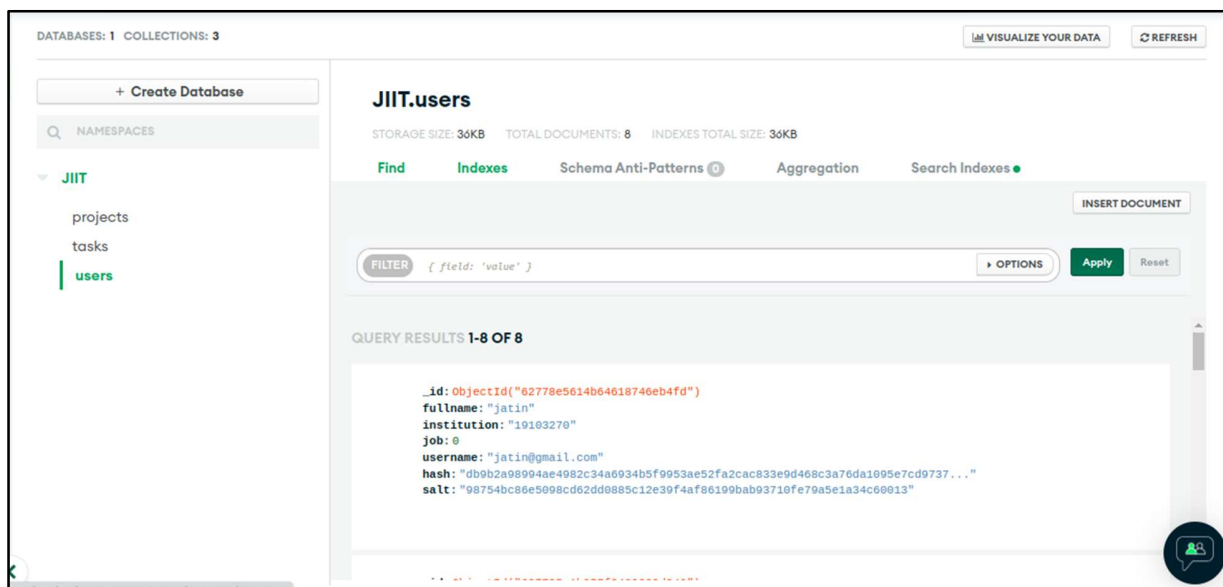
DATABASES: 1 COLLECTIONS: 3

VISUALIZE YOUR DATA

REFRESH

+ Create Database

NAMESPACES

JIIT

projects

tasks

users

JIIT.users

STORAGE SIZE: 36KB TOTAL DOCUMENTS: 8 INDEXES TOTAL SIZE: 36KB

Find Indexes Schema Anti-Patterns 0 Aggregation Search Indexes

INSERT DOCUMENT

FILTER { field: 'value' }

OPTIONS

Apply

Reset

QUERY RESULTS 1-8 OF 8

_id: ObjectId("62778e5614b64618746eb4fd")
fullname: "jatin"
institution: "19103270"
job: 0
username: "jatin@gmail.com"
hash: "db9b2a98994ae4982c34a6934b5f9953ae52fa2cac833e9d468c3a76da1095e7cd9737..."
salt: "98754bc86e5098cd62dd0885c12e39f4af86199bab93710fe79a5e1a34c60013"

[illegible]